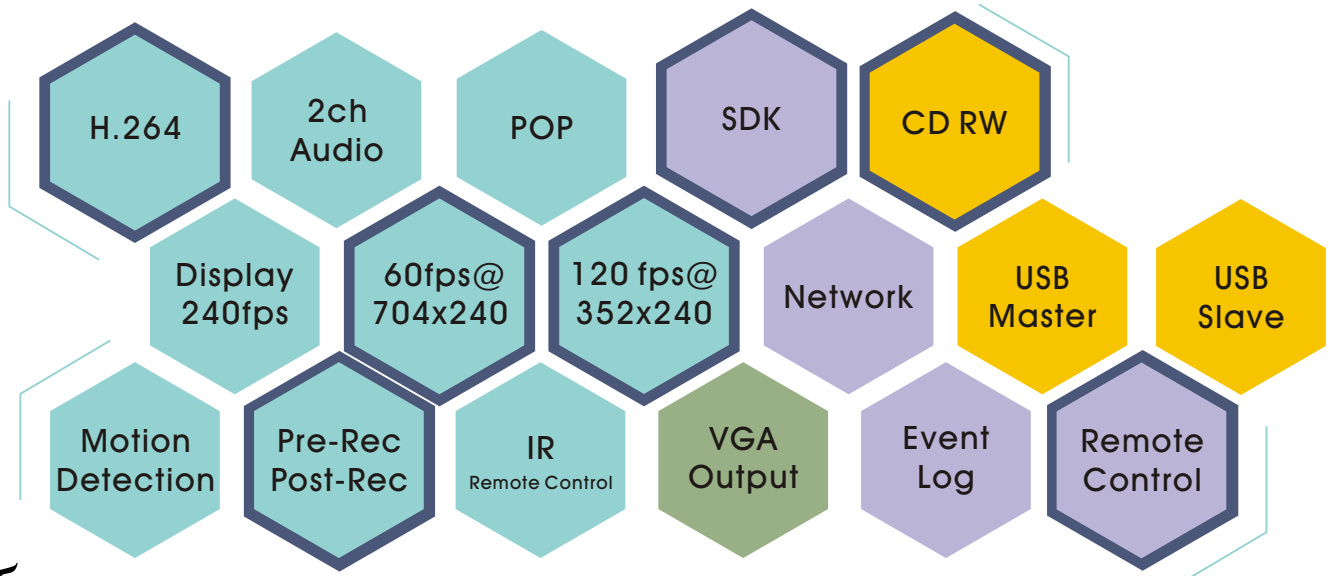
H.264

2ch Audio

POP

SDK

CD RW

Display 240fps

60fps@ 704x240

120 fps@ 352x240

Network

USB Master

USB Slave

Motion Detection

Pre-Rec Post-Rec

IR Remote Control

VGA Output

Event Log

Remote Control